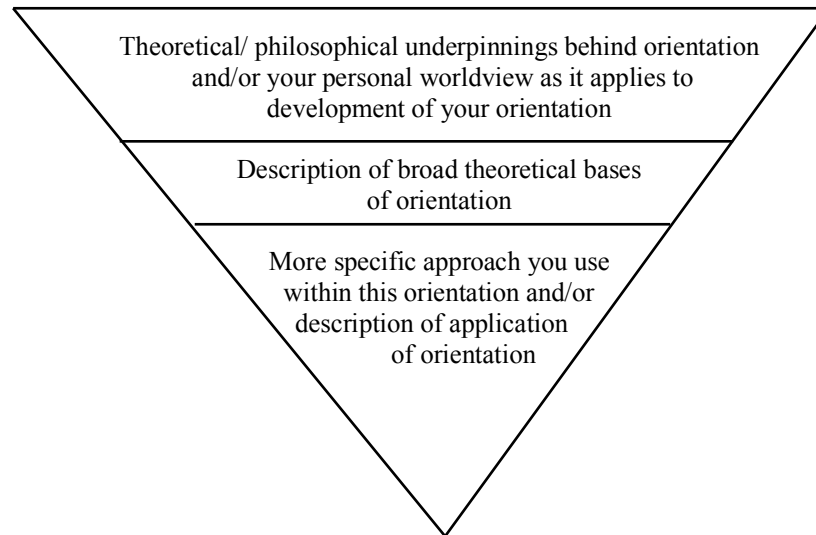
Theoretical/ philosophical underpinnings behind orientation and/or your personal worldview as it applies to development of your orientation

Description of broad theoretical bases of orientation

More specific approach you use within this orientation and/or description of application of orientation